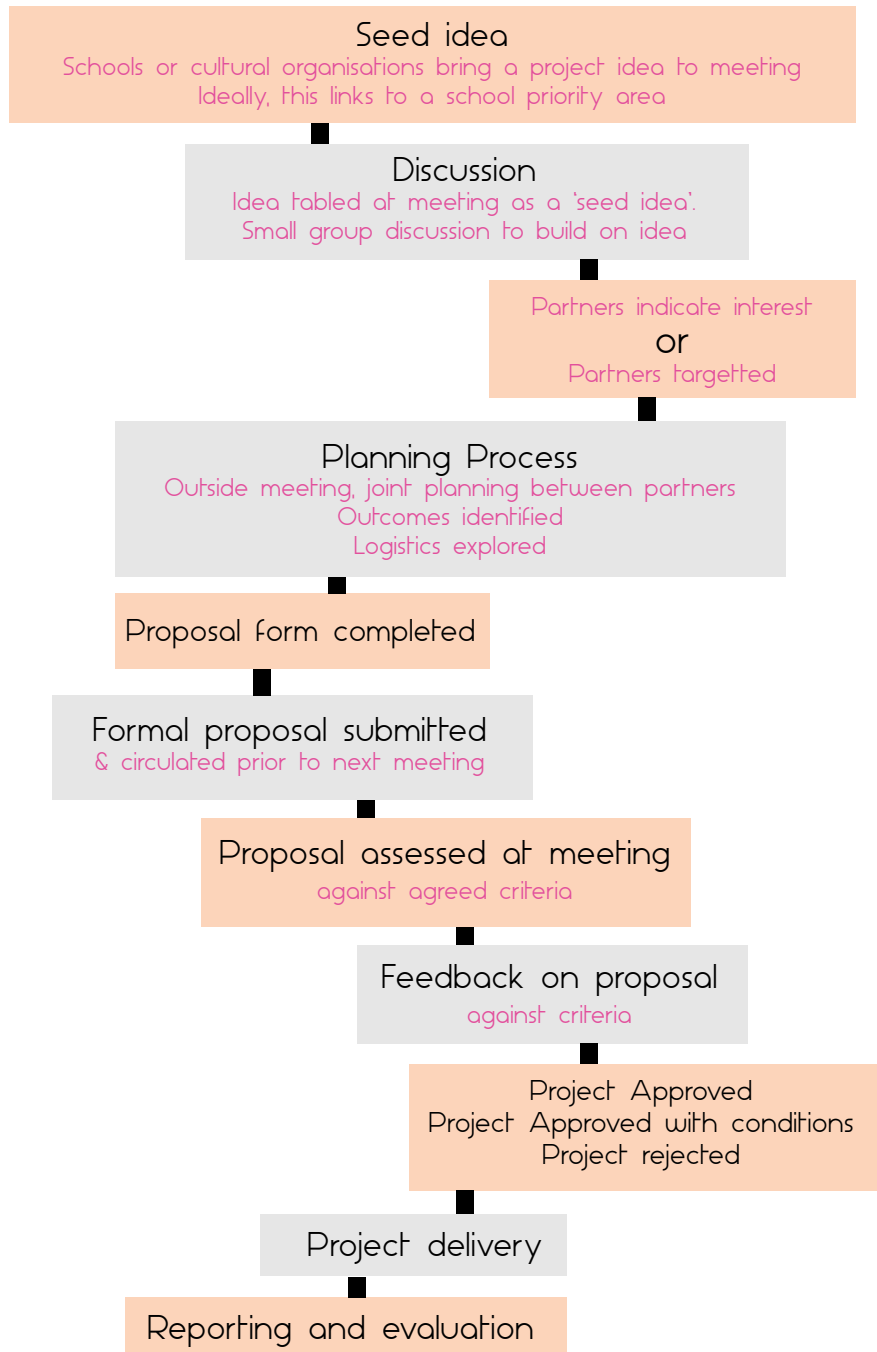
Seed idea
Schools or cultural organisations bring a project idea to meeting
Ideally, this links to a school priority area

Discussion
Idea tabled at meeting as a 'seed idea'.
Small group discussion to build on idea

Partners indicate interest
or
Partners targetted

Planning Process
Outside meeting, joint planning between partners
Outcomes identified
Logistics explored

Proposal form completed

Formal proposal submitted
& circulated prior to next meeting

Proposal assessed at meeting
against agreed criteria

Feedback on proposal
against criteria

Project Approved
Project Approved with conditions
Project rejected

Project delivery

Reporting and evaluation